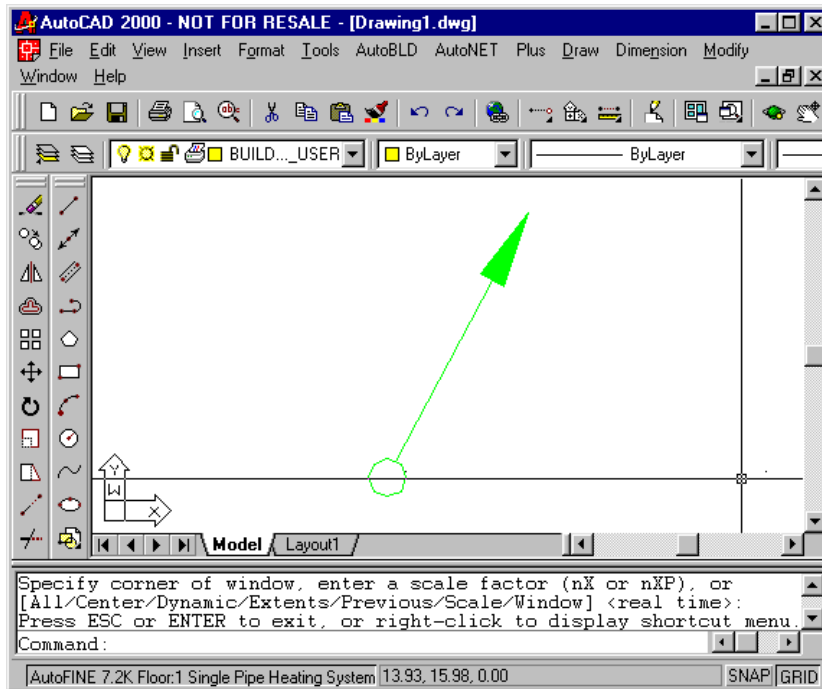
AutoCAD 2000 - NOT FOR RESALE - [Drawing1.dwg]

File Edit View Insert Format Tools AutoBLD AutoNET Plus Draw Dimension Modify Window Help

BUILD..._USER

ByLayer

ByLayer

Y

W

X

Model Layout1

Specify corner of window, enter a scale factor (nX or nXP), or
[All/Center/Dynamic/Extents/Previous/Scale/Window] <real time>:
Press ESC or ENTER to exit, or right-click to display shortcut menu.
Command:

AutoFINE 7.2K Floor:1 Single Pipe Heating System 13.93, 15.98, 0.00 SNAP GRID